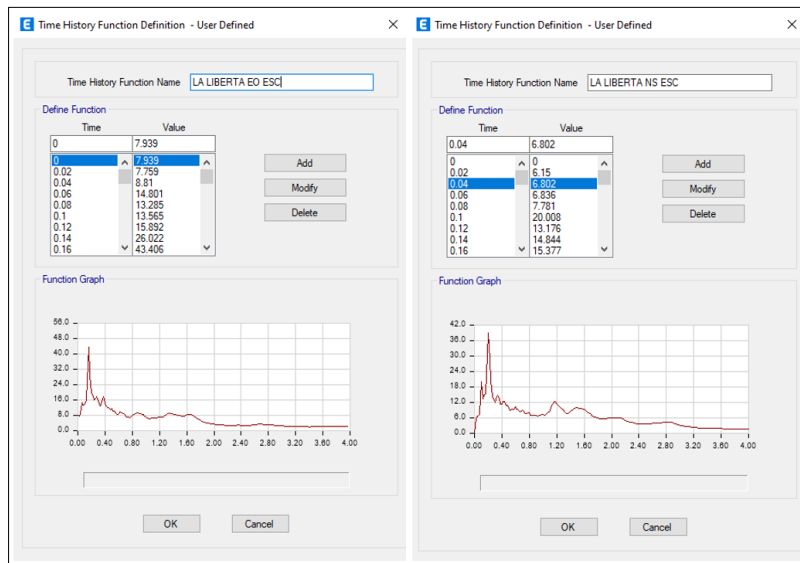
E Time History Function Definition - User Defined ×

Time History Function Name LA LIBERTA EO ESC

Define Function

| Time | Value |
|---|---|
| 0 | 7.939 |
| 0 | 7.939 |
| 0.02 | 7.759 |
| 0.04 | 8.81 |
| 0.06 | 14.801 |
| 0.08 | 13.285 |
| 0.1 | 13.565 |
| 0.12 | 15.892 |
| 0.14 | 26.022 |
| 0.16 | 43.406 |

Add
Modify
Delete

Function Graph

56.0
48.0
40.0
32.0
24.0
16.0
8.0
0.0

0.00 0.40 0.80 1.20 1.60 2.00 2.40 2.80 3.20 3.60 4.00

OK Cancel

E Time History Function Definition - User Defined ×

Time History Function Name LA LIBERTA NS ESC

Define Function

| Time | Value |
|---|---|
| 0.04 | 6.802 |
| 0 | 0 |
| 0.02 | 6.15 |
| 0.04 | 6.802 |
| 0.06 | 6.836 |
| 0.08 | 7.781 |
| 0.1 | 20.008 |
| 0.12 | 13.176 |
| 0.14 | 14.844 |
| 0.16 | 15.377 |

Add
Modify
Delete

Function Graph

42.0
36.0
30.0
24.0
18.0
12.0
6.0
0.0

0.00 0.40 0.80 1.20 1.60 2.00 2.40 2.80 3.20 3.60 4.00

OK Cancel